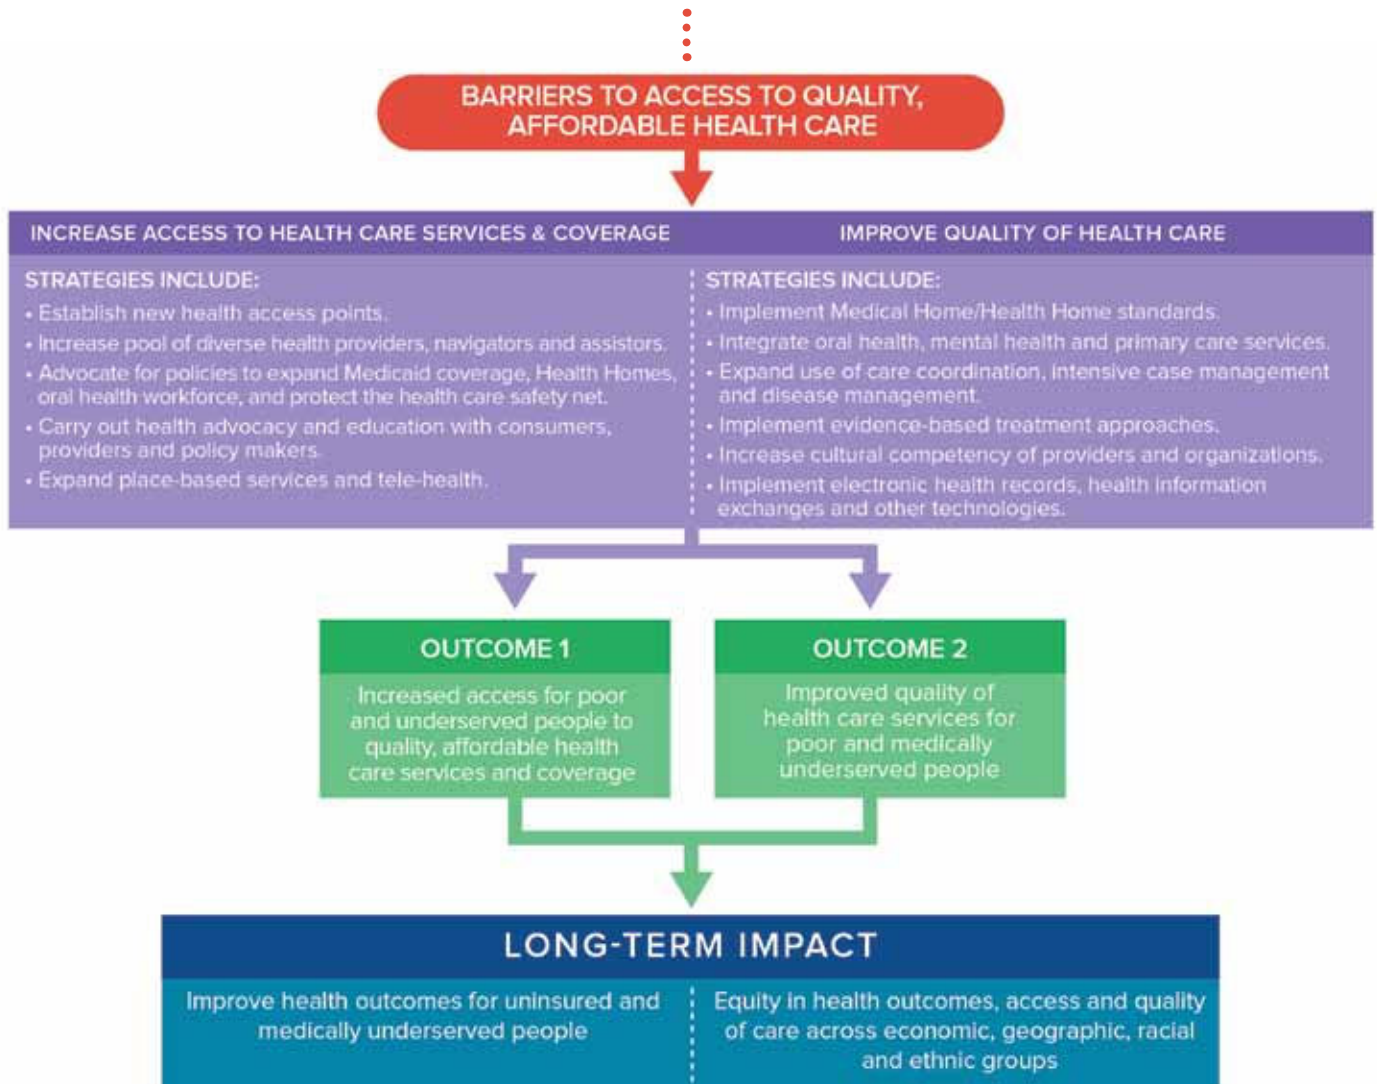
BARRIERS TO ACCESS TO QUALITY, AFFORDABLE HEALTH CARE

INCREASE ACCESS TO HEALTH CARE SERVICES & COVERAGE

STRATEGIES INCLUDE:
• Establish new health access points.
• Increase pool of diverse health providers, navigators and assistors.
• Advocate for policies to expand Medicaid coverage, Health Homes, oral health workforce, and protect the health care safety net.
• Carry out health advocacy and education with consumers, providers and policy makers.
• Expand place-based services and tele-health.

IMPROVE QUALITY OF HEALTH CARE

STRATEGIES INCLUDE:
• Implement Medical Home/Health Home standards.
• Integrate oral health, mental health and primary care services.
• Expand use of care coordination, intensive case management and disease management.
• Implement evidence-based treatment approaches.
• Increase cultural competency of providers and organizations.
• Implement electronic health records, health information exchanges and other technologies.

OUTCOME 1
Increased access for poor and underserved people to quality, affordable health care services and coverage

OUTCOME 2
Improved quality of health care services for poor and medically underserved people

LONG-TERM IMPACT

Improve health outcomes for uninsured and medically underserved people

Equity in health outcomes, access and quality of care across economic, geographic, racial and ethnic groups